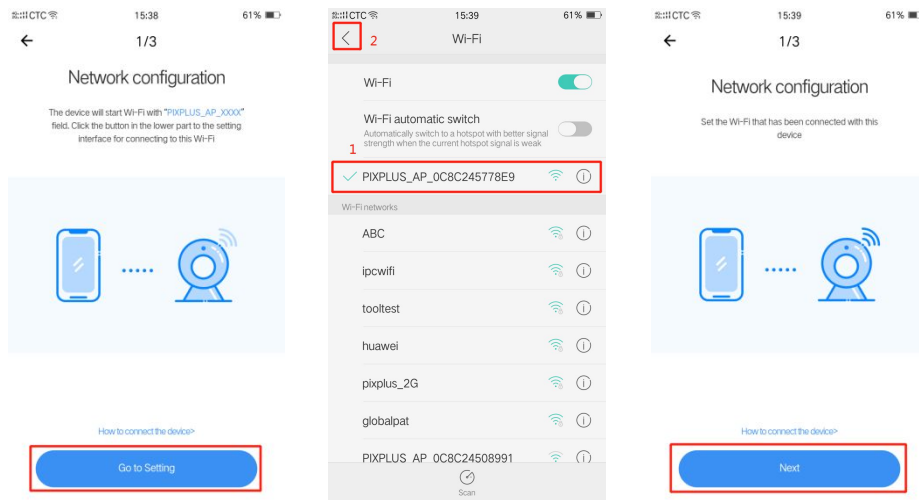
CTC 15:38 61%

1/3

Network configuration

The device will start Wi-Fi with "PIXPLUS_AP_XXXX" field. Click the button in the lower part to the setting interface for connecting to this Wi-Fi

How to connect the device>

Go to Setting

CTC 15:39 61%

2

Wi-Fi

Wi-Fi

Wi-Fi automatic switch

Automatically switch to a hotspot with better signal strength when the current hotspot signal is weak

1

PIXPLUS_AP_0C8C245778E9

Wi-Fi networks

ABC

ipcwifi

tooltest

huawei

pixplus_2G

globalpat

PIXPLUS_AP_0C8C24508991

Scan

CTC 15:39 61%

1/3

Network configuration

Set the Wi-Fi that has been connected with this device

How to connect the device>

Next